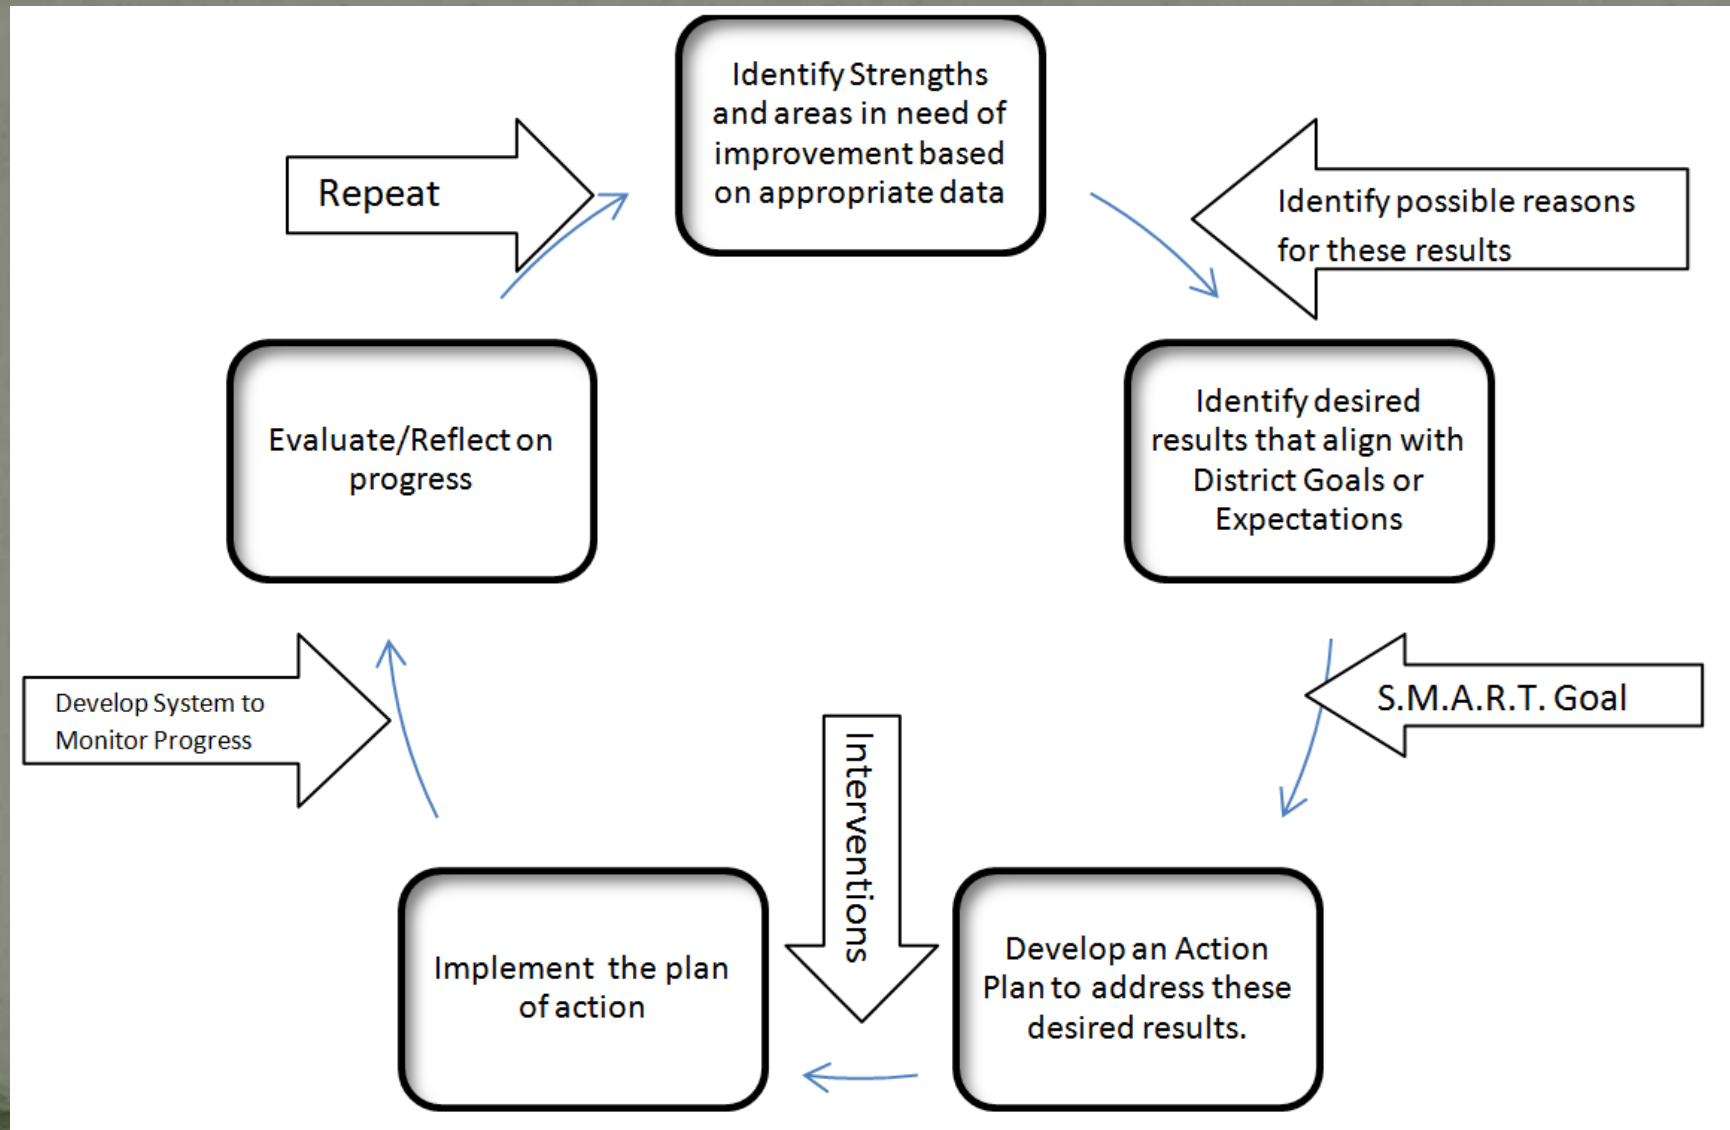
Identify Strengths and areas in need of improvement based on appropriate data

Repeat

Identify possible reasons for these results

Identify desired results that align with District Goals or Expectations

Evaluate/Reflect on progress

S.M.A.R.T. Goal

Develop System to Monitor Progress

Interventions

Develop an Action Plan to address these desired results.

Implement the plan of action